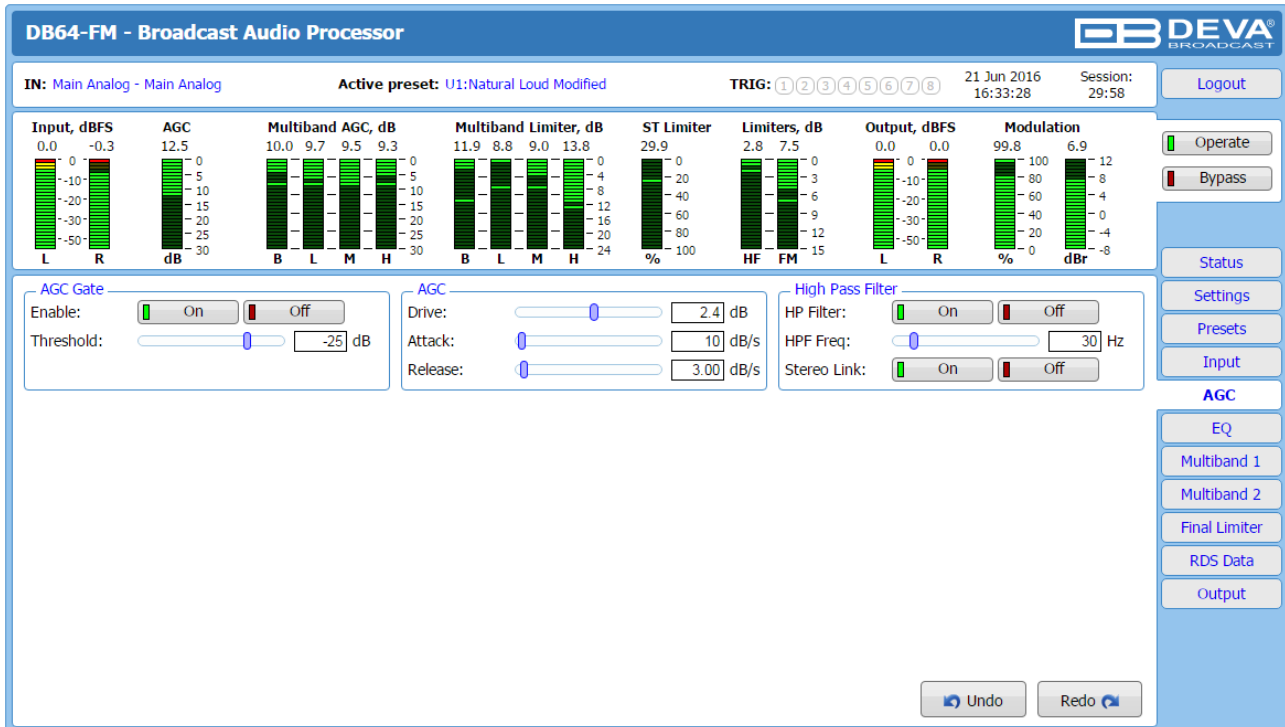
DB64-FM - Broadcast Audio Processor

DEVA BROADCAST

IN: Main Analog - Main Analog Active preset: U1:Natural Loud Modified TRIG: 1 2 3 4 5 6 7 8 21 Jun 2016 16:33:28 Session: 29:58

Logout

Input, dBFS
0.0 -0.3
0 -10 -20 -30 -40 -50
L R

AGC
12.5
0 5 10 15 20 25 30
dB

Multiband AGC, dB
10.0 9.7 9.5 9.3
0 5 10 15 20 25 30
B L M H

Multiband Limiter, dB
11.9 8.8 9.0 13.8
0 4 8 12 16 20 24
B L M H

ST Limiter
29.9
0 20 40 60 80 100
%

Limiters, dB
2.8 7.5
0 3 6 9 12 15
HF FM

Output, dBFS
0.0 0.0
0 -10 -20 -30 -40 -50
L R

Modulation
99.8 6.9
100 80 60 40 20 0
12 8 4 0 -4 -8
% dBr

Operate
Bypass

AGC Gate
Enable: On Off
Threshold: -25 dB

AGC
Drive: 2.4 dB
Attack: 10 dB/s
Release: 3.00 dB/s

High Pass Filter
HP Filter: On Off
HPF Freq: 30 Hz
Stereo Link: On Off

Status
Settings
Presets
Input
AGC
EQ
Multiband 1
Multiband 2
Final Limiter
RDS Data
Output

Undo
Redo